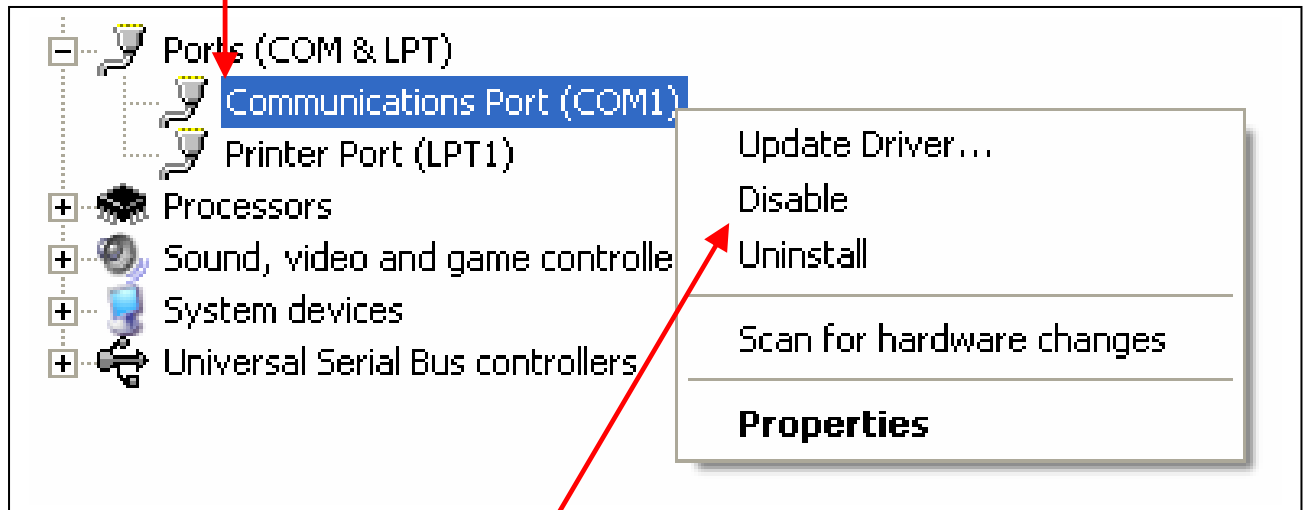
Ports (COM & LPT)
Communications Port (COM1)
Printer Port (LPT1)
Processors
Sound, video and game controlle
System devices
Universal Serial Bus controllers

Update Driver...
Disable
Uninstall

Scan for hardware changes

Properties